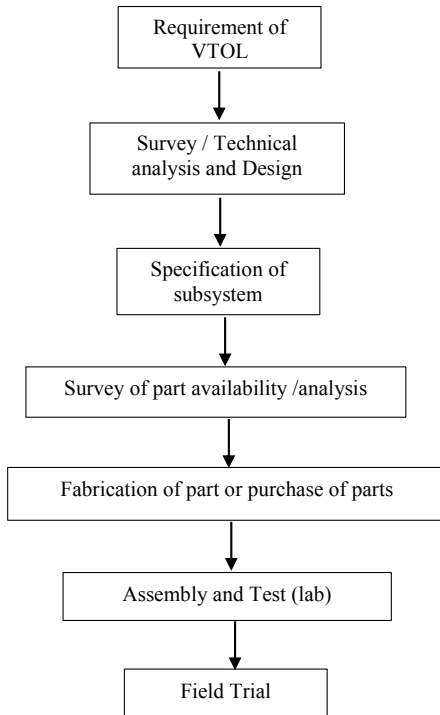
Requirement of VTOL

Survey / Technical analysis and Design

Specification of subsystem

Survey of part availability /analysis

Fabrication of part or purchase of parts

Assembly and Test (lab)

Field Trial